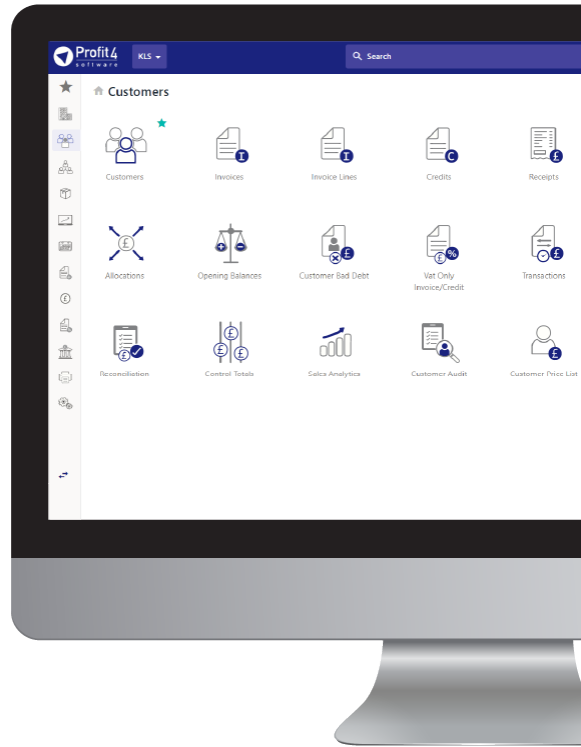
Profit4 software

KLS

Search

Customers

Customers

Invoices

Invoice Lines

Credits

Receipts

Allocations

Opening Balances

Customer Bad Debt

Vat Only Invoice/Credit

Transactions

Reconciliation

Control Totals

Sales Analytics

Customer Audit

Customer Price List